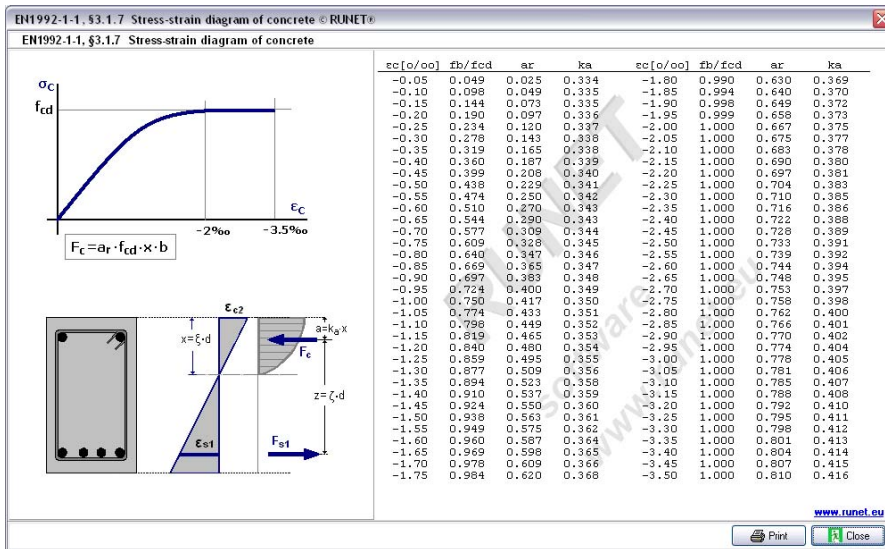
EN1992-1-1, §3.1.7 Stress-strain diagram of concrete © RUNET®

EN1992-1-1, §3.1.7 Stress-strain diagram of concrete

$\sigma_c$

$f_{cd}$

$\varepsilon_c$

-2‰

-3.5‰

$F_c = a_r \cdot f_{cd} \cdot x \cdot b$

$\varepsilon_{c2}$

$x=\xi \cdot d$

$a=k_a \cdot x$

$F_c$

$z=\zeta \cdot d$

$\varepsilon_{s1}$

$F_{s1}$

| εc[o/oo] | fb/fcd | ar | ka | εc[o/oo] | fb/fcd | ar | ka |
|---|---|---|---|---|---|---|---|
| -0.05 | 0.049 | 0.025 | 0.334 | -1.80 | 0.990 | 0.630 | 0.369 |
| -0.10 | 0.098 | 0.049 | 0.335 | -1.85 | 0.994 | 0.640 | 0.370 |
| -0.15 | 0.144 | 0.073 | 0.335 | -1.90 | 0.998 | 0.649 | 0.372 |
| -0.20 | 0.190 | 0.097 | 0.336 | -1.95 | 0.999 | 0.658 | 0.373 |
| -0.25 | 0.234 | 0.120 | 0.337 | -2.00 | 1.000 | 0.667 | 0.375 |
| -0.30 | 0.278 | 0.143 | 0.338 | -2.05 | 1.000 | 0.675 | 0.377 |
| -0.35 | 0.319 | 0.165 | 0.338 | -2.10 | 1.000 | 0.683 | 0.378 |
| -0.40 | 0.360 | 0.187 | 0.339 | -2.15 | 1.000 | 0.690 | 0.380 |
| -0.45 | 0.399 | 0.208 | 0.340 | -2.20 | 1.000 | 0.697 | 0.381 |
| -0.50 | 0.438 | 0.229 | 0.341 | -2.25 | 1.000 | 0.704 | 0.383 |
| -0.55 | 0.474 | 0.250 | 0.342 | -2.30 | 1.000 | 0.710 | 0.385 |
| -0.60 | 0.510 | 0.270 | 0.343 | -2.35 | 1.000 | 0.716 | 0.386 |
| -0.65 | 0.544 | 0.290 | 0.343 | -2.40 | 1.000 | 0.722 | 0.388 |
| -0.70 | 0.577 | 0.309 | 0.344 | -2.45 | 1.000 | 0.728 | 0.389 |
| -0.75 | 0.609 | 0.328 | 0.345 | -2.50 | 1.000 | 0.733 | 0.391 |
| -0.80 | 0.640 | 0.347 | 0.346 | -2.55 | 1.000 | 0.739 | 0.392 |
| -0.85 | 0.669 | 0.365 | 0.347 | -2.60 | 1.000 | 0.744 | 0.394 |
| -0.90 | 0.697 | 0.383 | 0.348 | -2.65 | 1.000 | 0.748 | 0.395 |
| -0.95 | 0.724 | 0.400 | 0.349 | -2.70 | 1.000 | 0.753 | 0.397 |
| -1.00 | 0.750 | 0.417 | 0.350 | -2.75 | 1.000 | 0.758 | 0.398 |
| -1.05 | 0.774 | 0.433 | 0.351 | -2.80 | 1.000 | 0.762 | 0.400 |
| -1.10 | 0.798 | 0.449 | 0.352 | -2.85 | 1.000 | 0.766 | 0.401 |
| -1.15 | 0.819 | 0.465 | 0.353 | -2.90 | 1.000 | 0.770 | 0.402 |
| -1.20 | 0.840 | 0.480 | 0.354 | -2.95 | 1.000 | 0.774 | 0.404 |
| -1.25 | 0.859 | 0.495 | 0.355 | -3.00 | 1.000 | 0.778 | 0.405 |
| -1.30 | 0.877 | 0.509 | 0.356 | -3.05 | 1.000 | 0.781 | 0.406 |
| -1.35 | 0.894 | 0.523 | 0.358 | -3.10 | 1.000 | 0.785 | 0.407 |
| -1.40 | 0.910 | 0.537 | 0.359 | -3.15 | 1.000 | 0.788 | 0.408 |
| -1.45 | 0.924 | 0.550 | 0.360 | -3.20 | 1.000 | 0.792 | 0.410 |
| -1.50 | 0.938 | 0.563 | 0.361 | -3.25 | 1.000 | 0.795 | 0.411 |
| -1.55 | 0.949 | 0.575 | 0.362 | -3.30 | 1.000 | 0.798 | 0.412 |
| -1.60 | 0.960 | 0.587 | 0.364 | -3.35 | 1.000 | 0.801 | 0.413 |
| -1.65 | 0.969 | 0.598 | 0.365 | -3.40 | 1.000 | 0.804 | 0.414 |
| -1.70 | 0.978 | 0.609 | 0.366 | -3.45 | 1.000 | 0.807 | 0.415 |
| -1.75 | 0.984 | 0.620 | 0.368 | -3.50 | 1.000 | 0.810 | 0.416 |

RUNET software www.runet.eu

www.runet.eu

Print

Close